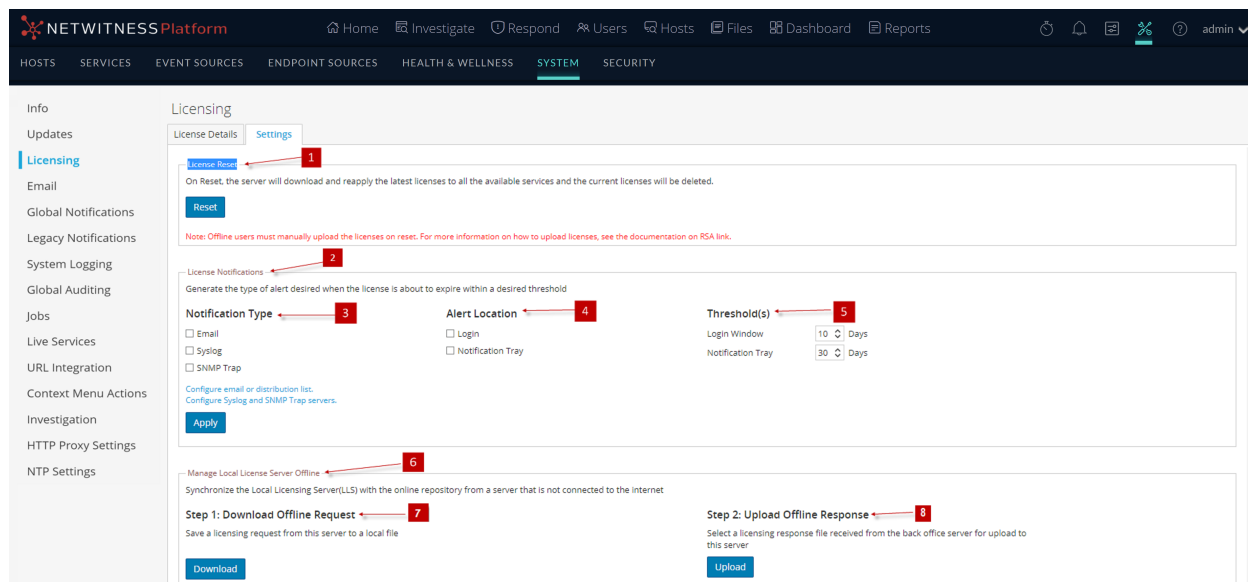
NETWITNESS Platform

Home Investigate Respond Users Hosts Files Dashboard Reports admin

HOSTS SERVICES EVENT SOURCES ENDPOINT SOURCES HEALTH & WELLNESS SYSTEM SECURITY

Info
Updates
Licensing
Email
Global Notifications
Legacy Notifications
System Logging
Global Auditing
Jobs
Live Services
URL Integration
Context Menu Actions
Investigation
HTTP Proxy Settings
NTP Settings

Licensing

License Details Settings

License Reset 1

On Reset, the server will download and reapply the latest licenses to all the available services and the current licenses will be deleted.

Reset

Note: Offline users must manually upload the licenses on reset. For more information on how to upload licenses, see the documentation on RSA link.

License Notifications 2

Generate the type of alert desired when the license is about to expire within a desired threshold

Notification Type 3

Email
Syslog
SNMP Trap

Alert Location 4

Login
Notification Tray

Threshold(s) 5

Login Window 10 Days
Notification Tray 30 Days

Configure email or distribution list.
Configure Syslog and SNMP Trap servers.

Apply

Manage Local License Server Offline 6

Synchronize the Local Licensing Server(LLS) with the online repository from a server that is not connected to the internet

Step 1: Download Offline Request 7

Save a licensing request from this server to a local file

Download

Step 2: Upload Offline Response 8

Select a licensing response file received from the back office server for upload to this server

Upload